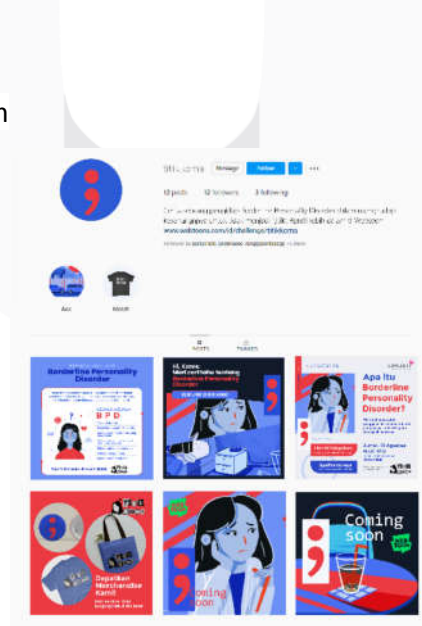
n

Message Follow

12 posts 12 followers 3 following

www.webtoons.com/id/challenge/titikkoma

Acc Merch

POSTS TAGGED

Borderline Personality Disorder

BPD

Hi, Koma Borderline Personality Disorder

Apa Itu Borderline Personality Disorder?

Dapatkan Merchandise Kami!

Coming soon

Coming soon